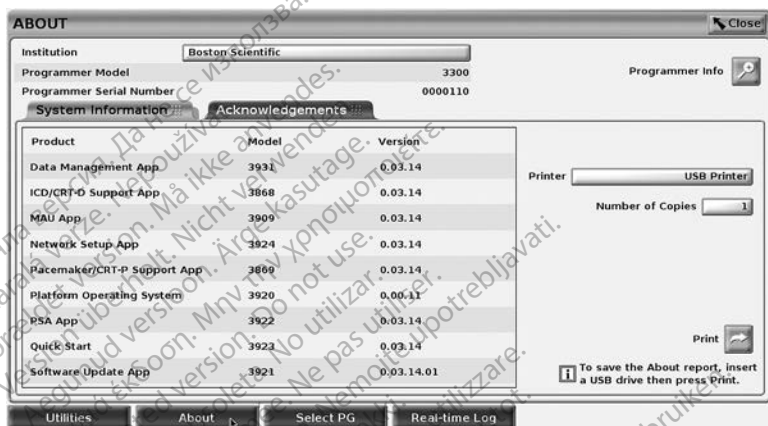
ABOUT

Close

Institution Boston Scientific

Programmer Model 3300

Programmer Serial Number 0000110

Programmer Info

System Information

Acknowledgements

| Product | Model | Version |
|---|---|---|
| Data Management App | 3931 | 0.03.14 |
| ICD/CRT-D Support App | 3868 | 0.03.14 |
| MAU App | 3909 | 0.03.14 |
| Network Setup App | 3924 | 0.03.14 |
| Pacemaker/CRT-P Support App | 3869 | 0.03.14 |
| Platform Operating System | 3920 | 0.00.11 |
| PSA App | 3922 | 0.03.14 |
| Quick Start | 3923 | 0.03.14 |
| Software Update App | 3921 | 0.03.14.01 |

Printer USB Printer

Number of Copies 1

Print

To save the About report, insert a USB drive then press Print.

Utilities About Select PG Real-time Log